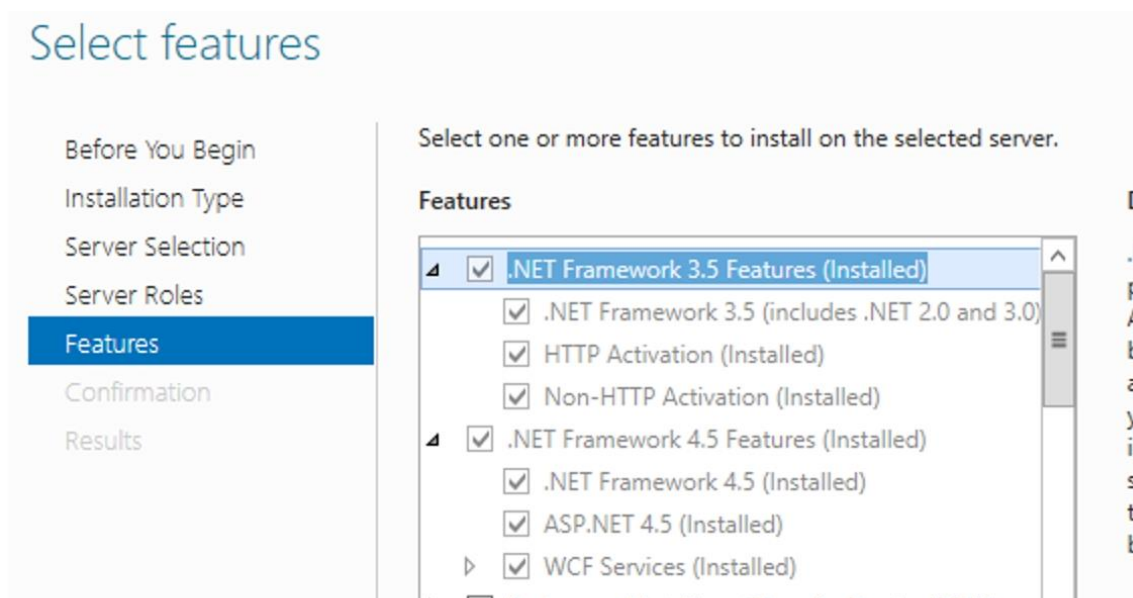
Select features

Before You Begin
Installation Type
Server Selection
Server Roles
Features
Confirmation
Results

Select one or more features to install on the selected server.

Features

.NET Framework 3.5 Features (Installed)
.NET Framework 3.5 (includes .NET 2.0 and 3.0)
HTTP Activation (Installed)
Non-HTTP Activation (Installed)
.NET Framework 4.5 Features (Installed)
.NET Framework 4.5 (Installed)
ASP.NET 4.5 (Installed)
WCF Services (Installed)

D
.
F
A
b
a
y
i
s
t
b